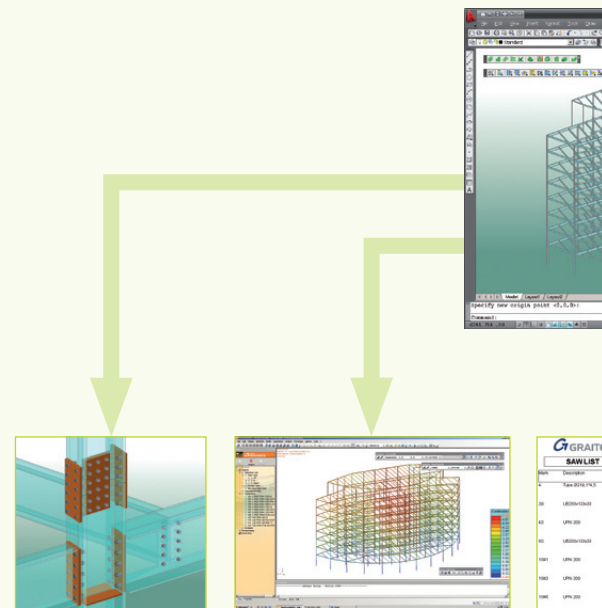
Standard

Model / Layout1 / Layout2

Specify new origin point <0,0,0>:

Command:

GRAITEC

SAW LIST

Item

Description

4

Tube Ø219,1*4,5

38

UB356x152x51

42

UPN 300

60

UB356x152x51

1061

UPN 300

1062

UPN 300

1066

UPN 300